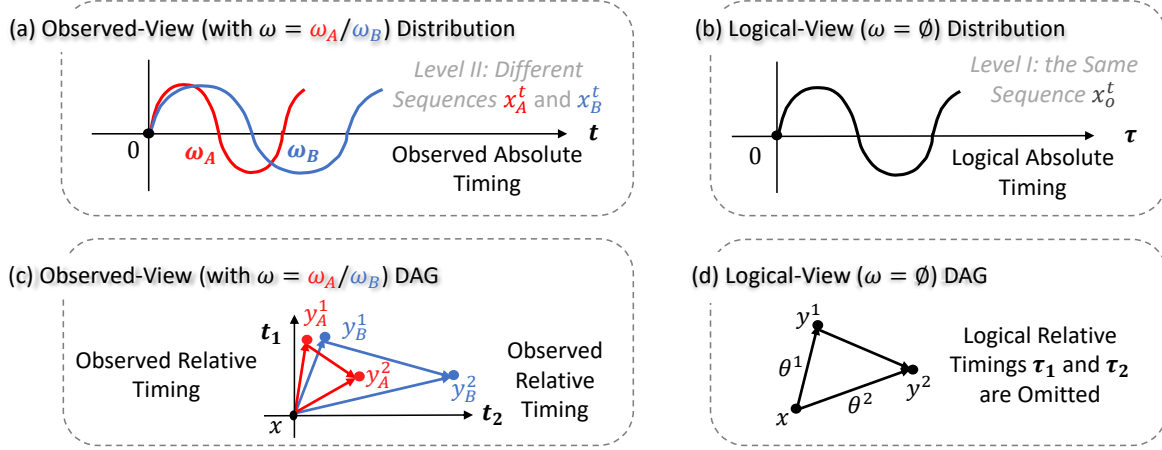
(a) Observed-View (with $\omega = \omega_A / \omega_B$) Distribution

Level II: Different Sequences $x_A^t$ and $x_B^t$

$t$

0

$\omega_A$

$\omega_B$

Observed Absolute Timing

(b) Logical-View ($\omega = \emptyset$) Distribution

Level I: the Same Sequence $x_o^t$

$\tau$

0

Logical Absolute Timing

(c) Observed-View (with $\omega = \omega_A / \omega_B$) DAG

$t_1$

$y_A^1$

$y_B^1$

Observed Relative Timing

$y_A^2$

$y_B^2$

Observed Relative Timing

$x$

$t_2$

(d) Logical-View ($\omega = \emptyset$) DAG

$y^1$

$\theta^1$

$y^2$

$x$

$\theta^2$

Logical Relative Timings $\tau_1$ and $\tau_2$ are Omitted